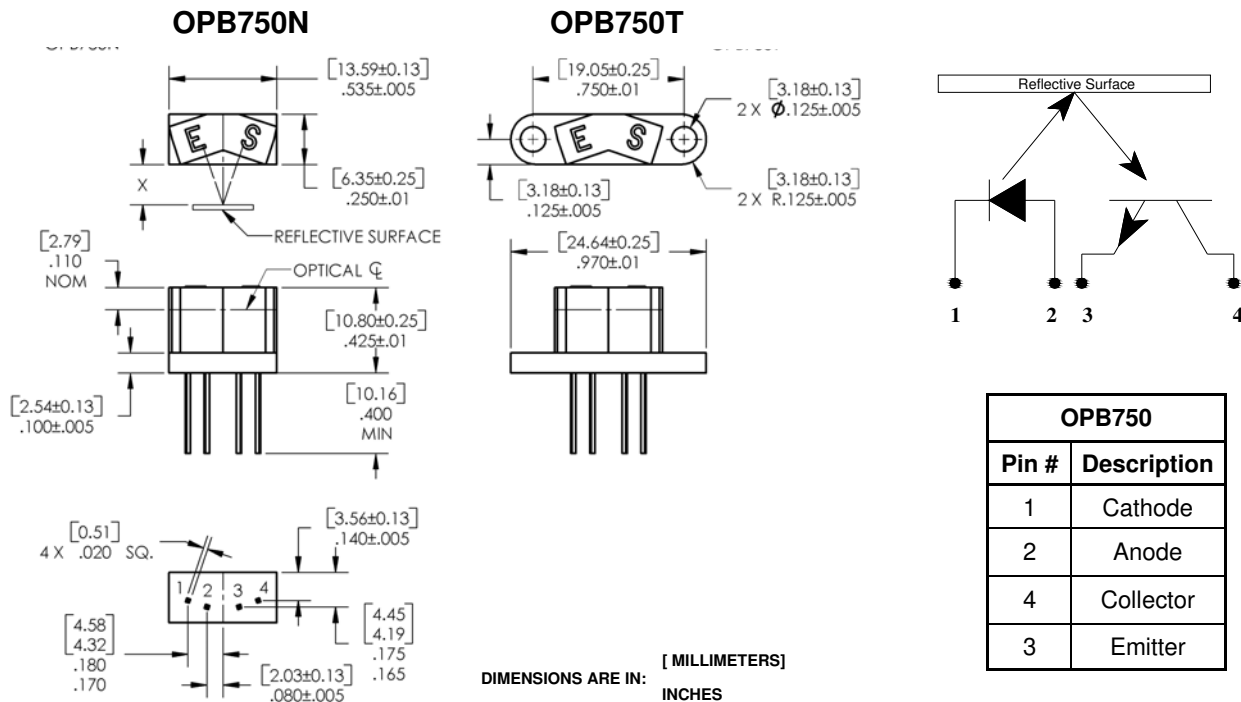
OPB750N

OPB750T

[13.59±0.13]
.535±.005

E S

X

[6.35±0.25]
.250±.01

REFLECTIVE SURFACE

[2.79]
.110
NOM

OPTICAL ℄

[10.80±0.25]
.425±.01

[2.54±0.13]
.100±.005

[10.16]
.400
MIN

[0.51]
4 X .020 SQ.

[3.56±0.13]
.140±.005

1 2 3 4

[4.58]
[4.32]
.180
.170

[4.45]
[4.19]
.175
.165

[2.03±0.13]
.080±.005

[19.05±0.25]
.750±.01

[3.18±0.13]
2 X $\phi$.125±.005

E S

[3.18±0.13]
.125±.005

[3.18±0.13]
2 X R.125±.005

[24.64±0.25]
.970±.01

DIMENSIONS ARE IN: [ MILLIMETERS]
INCHES

Reflective Surface

1 2 3 4

| OPB750 | |
|---|---|
| Pin # | Description |
| 1 | Cathode |
| 2 | Anode |
| 4 | Collector |
| 3 | Emitter |